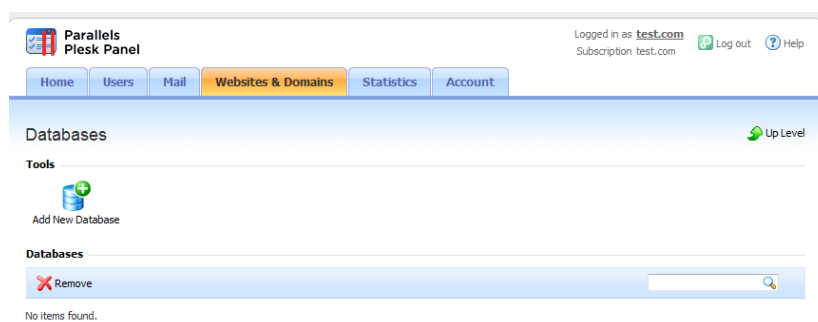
Parallels
Plesk Panel

Logged in as test.com
Subscription test.com

Log out

Help

Home

Users

Mail

Websites & Domains

Statistics

Account

Databases

Up Level

Tools

Add New Database

Databases

Remove

No items found.